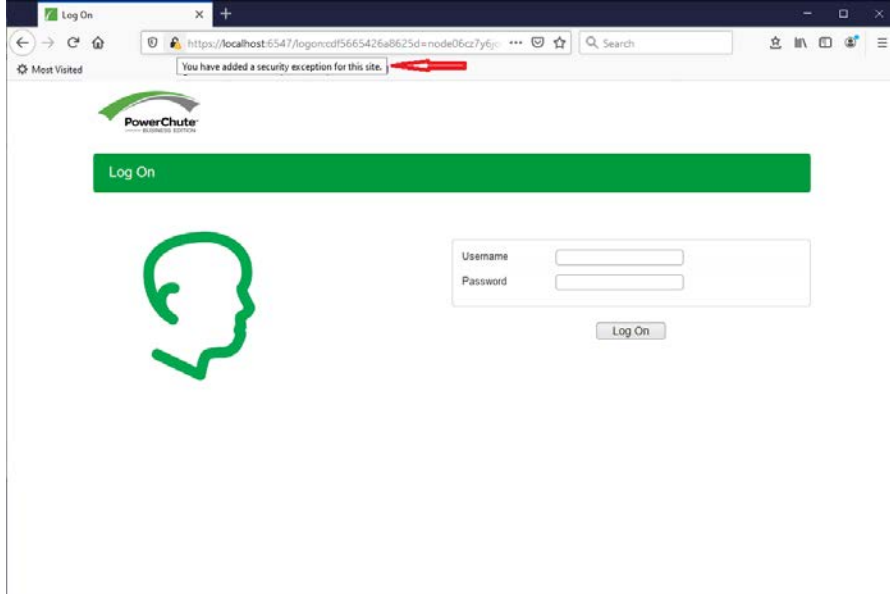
Log On

https://localhost:6547/logon;cdf5665426a8625d=node06cz7y6jc

Search

Most Visited

You have added a security exception for this site.

PowerChute
BUSINESS EDITION

Log On

Username

Password

Log On